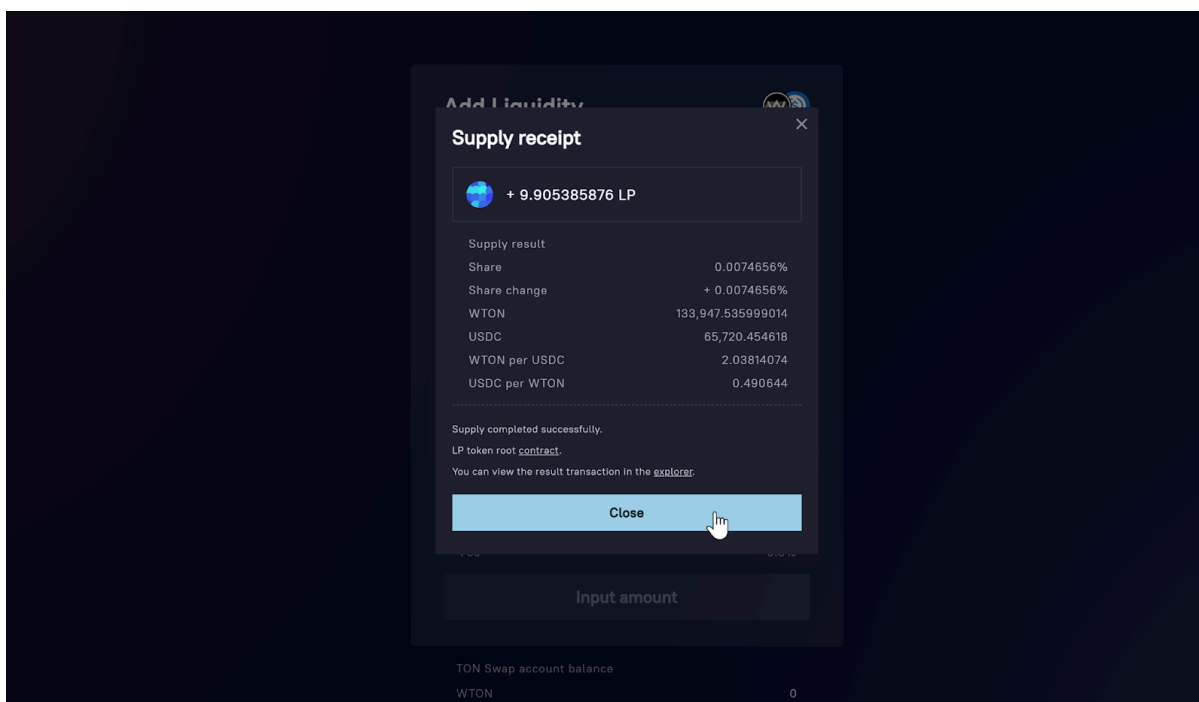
Add Liquidity

Supply receipt

+ 9.905385876 LP

Supply result

| | |
|---|---|
| Share | 0.0074656% |
| Share change | + 0.0074656% |
| WTON | 133,947.535999014 |
| USDC | 65,720.454618 |
| WTON per USDC | 2.03814074 |
| USDC per WTON | 0.490644 |

Supply completed successfully.

LP token root contract.

You can view the result transaction in the explorer.

Close

Input amount

TON Swap account balance

WTON 0